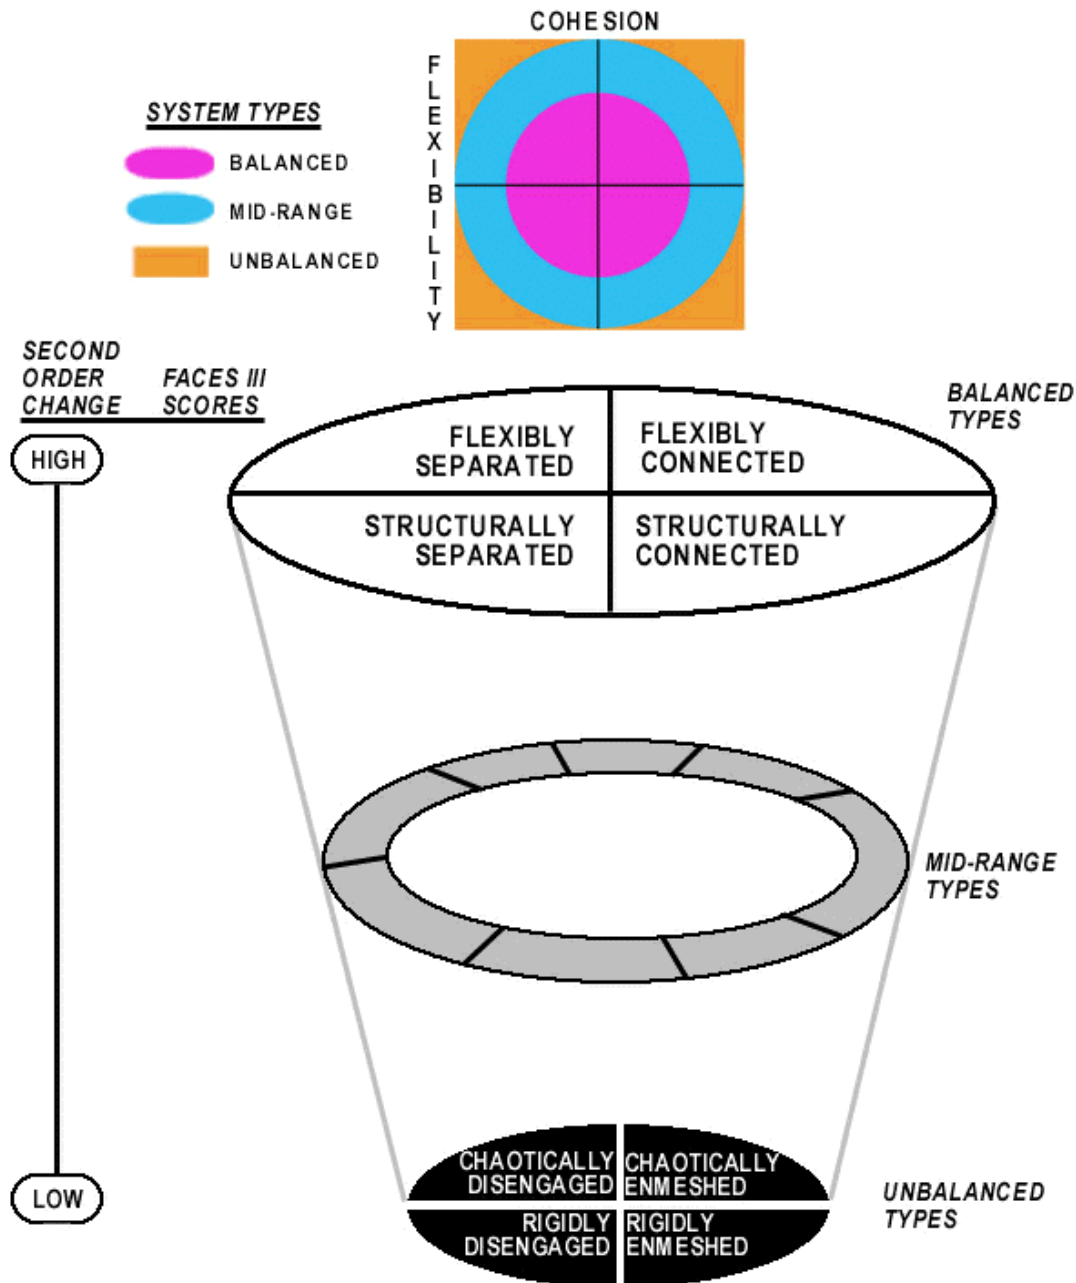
COHESION

FLEXIBILITY

SYSTEM TYPES

BALANCED

MID-RANGE

UNBALANCED

SECOND ORDER CHANGE

FACES III SCORES

HIGH

LOW

BALANCED TYPES

FLEXIBLY SEPARATED

FLEXIBLY CONNECTED

STRUCTURALLY SEPARATED

STRUCTURALLY CONNECTED

MID-RANGE TYPES

CHAOTICALLY DISENGAGED

CHAOTICALLY ENMESHED

RIGIDLY DISENGAGED

RIGIDLY ENMESHED

UNBALANCED TYPES